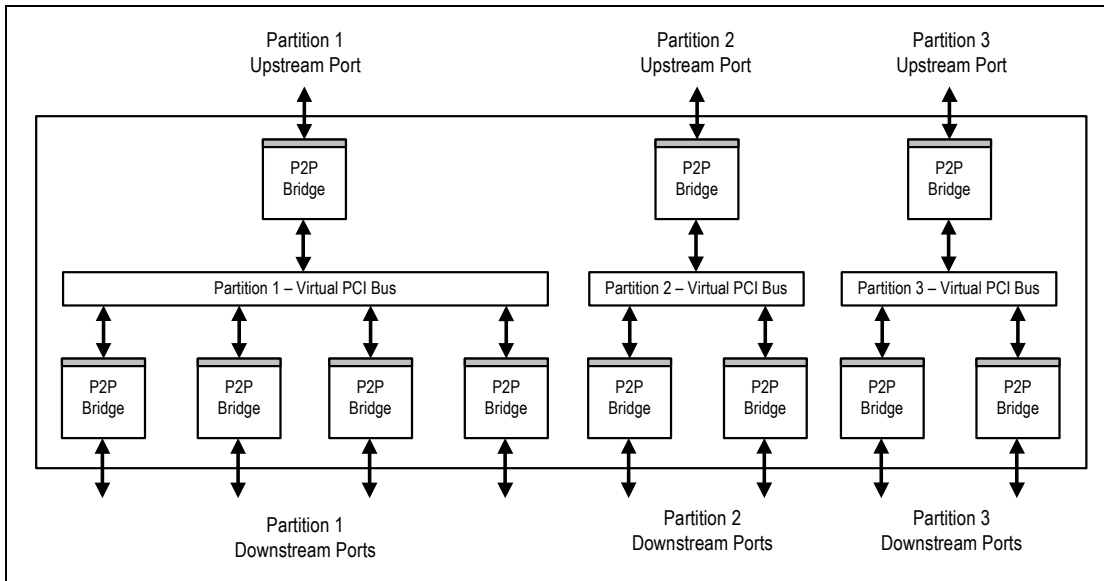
Partition 1
Upstream Port

Partition 2
Upstream Port

Partition 3
Upstream Port

P2P
Bridge

P2P
Bridge

P2P
Bridge

Partition 1 – Virtual PCI Bus

Partition 2 – Virtual PCI Bus

Partition 3 – Virtual PCI Bus

P2P
Bridge

P2P
Bridge

P2P
Bridge

P2P
Bridge

P2P
Bridge

P2P
Bridge

P2P
Bridge

P2P
Bridge

Partition 1
Downstream Ports

Partition 2
Downstream Ports

Partition 3
Downstream Ports